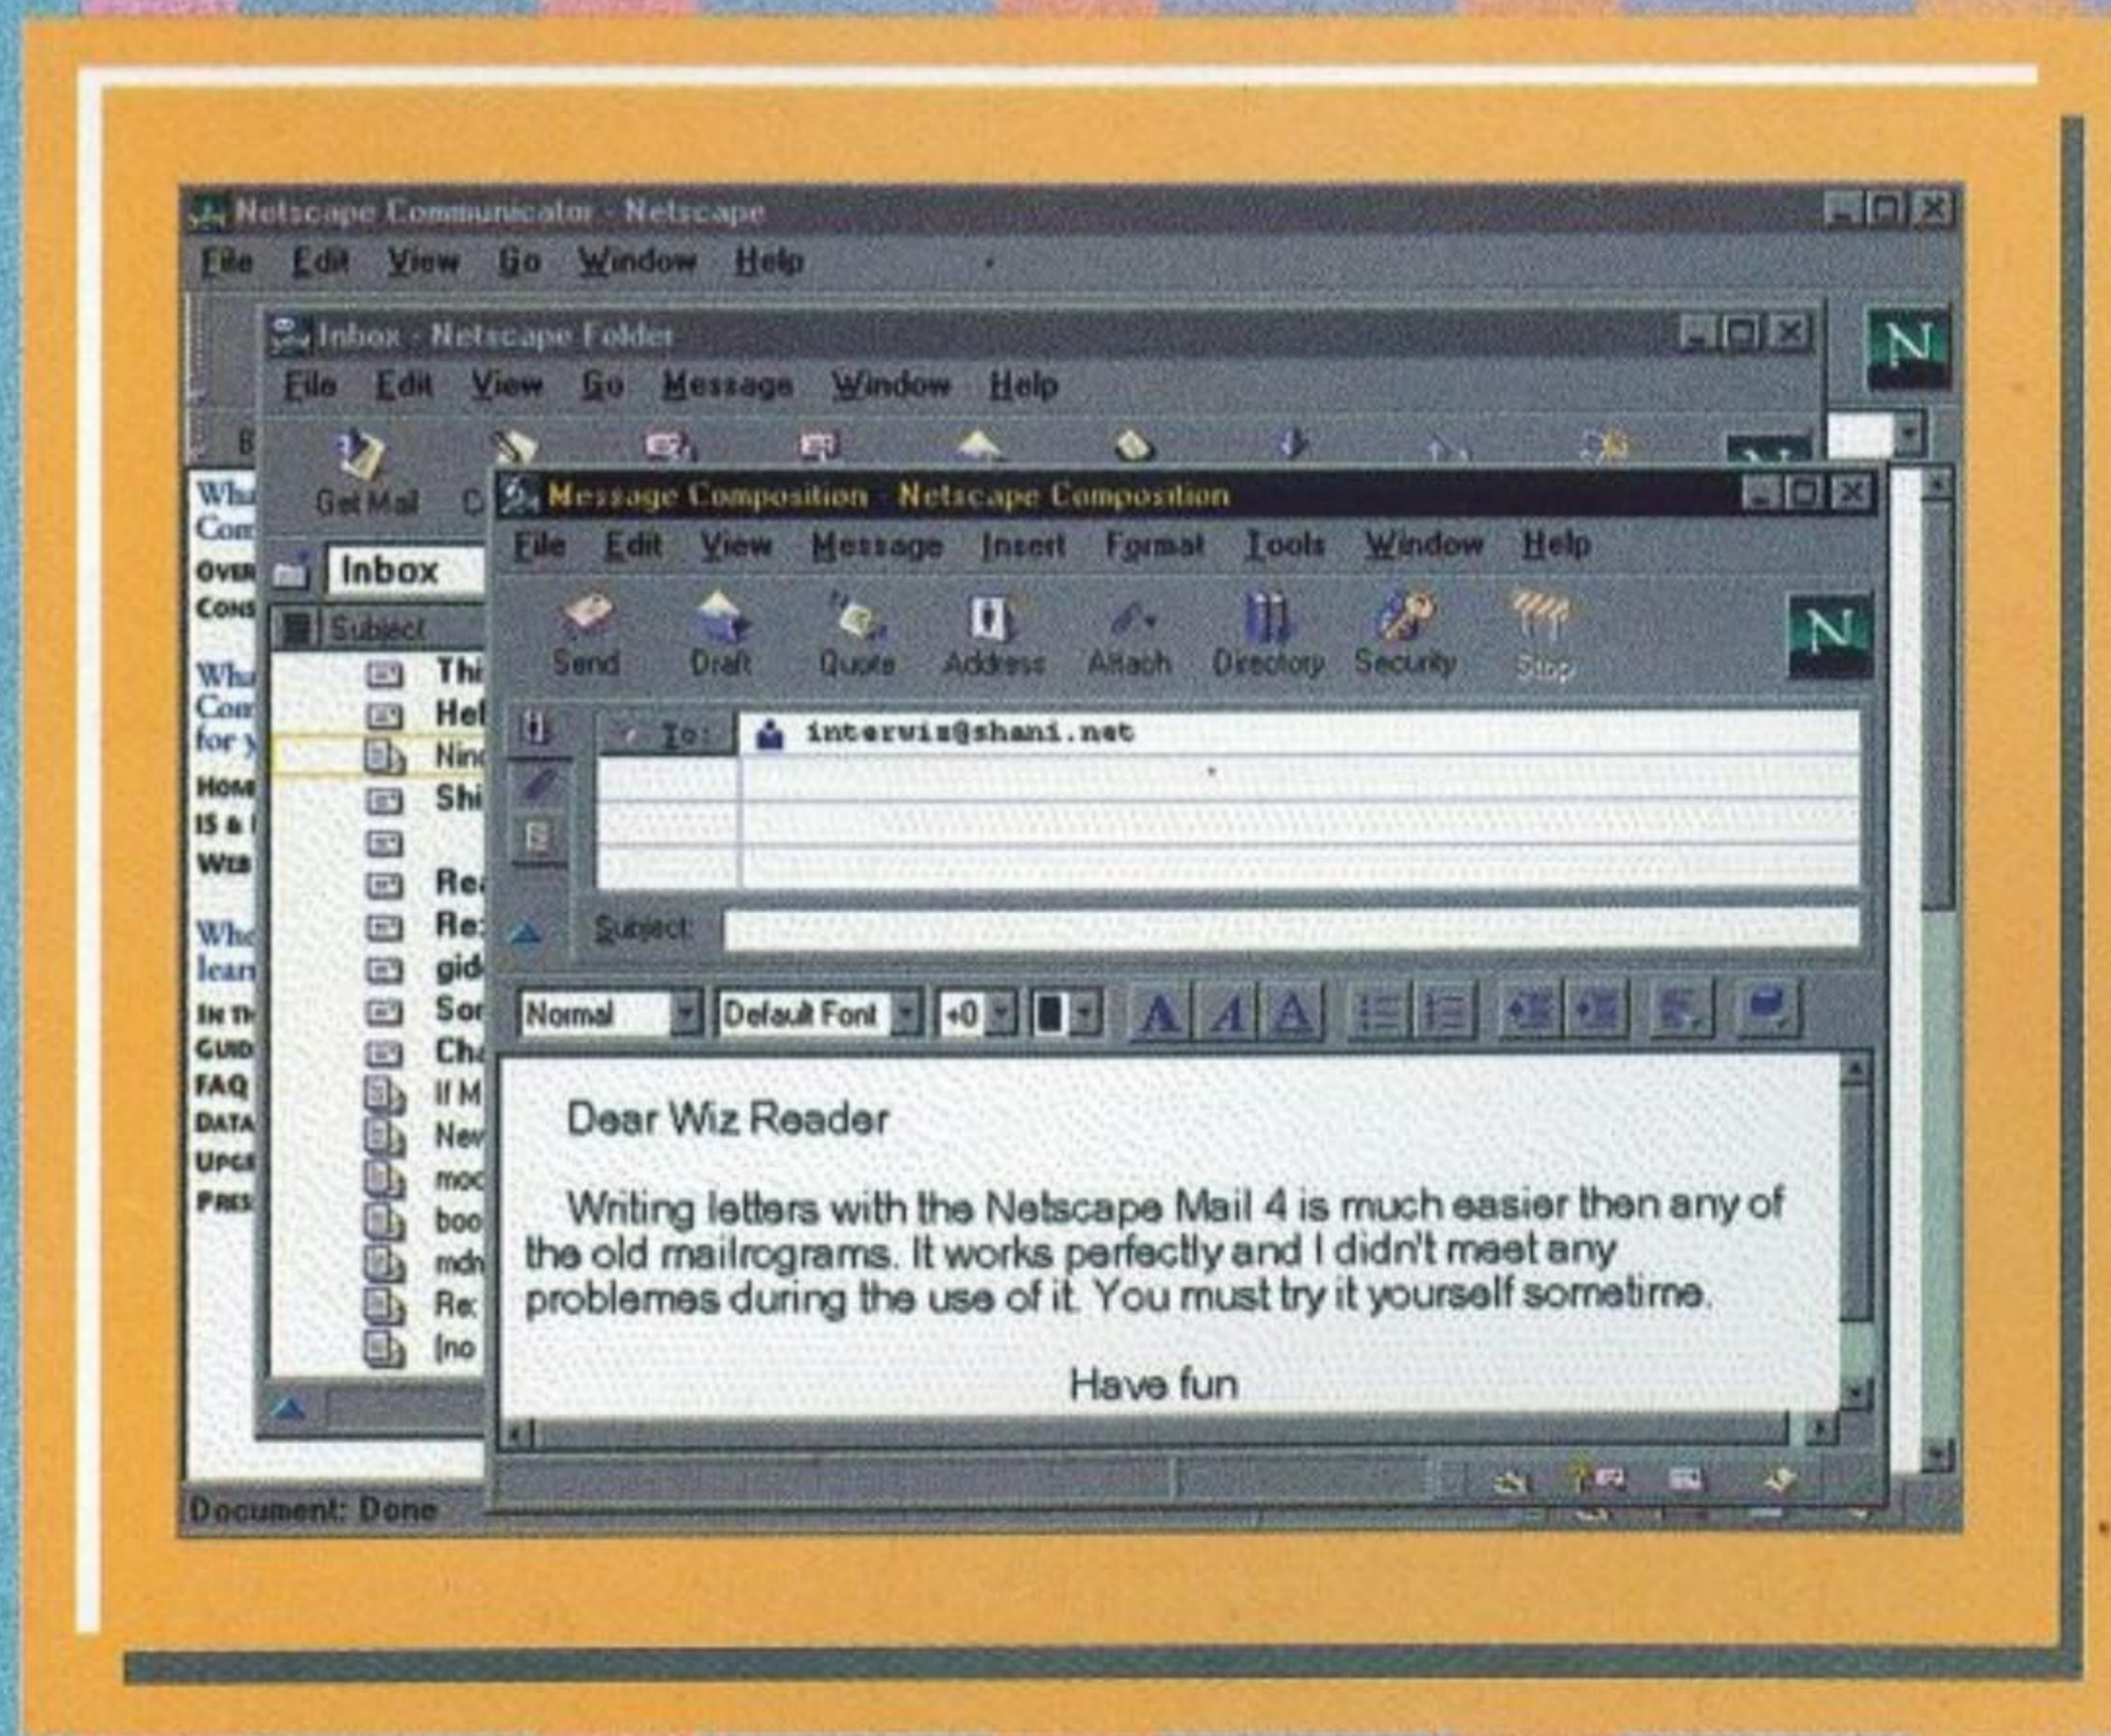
Netscape Communicator - Netscape
File Edit View Go Window Help

Inbox - Netscape Folder
File Edit View Go Message Window Help

Get Mail C

Inbox
Subject
Thi
Hel
Nin
Shi
Re
Re:
gid
Sor
Ch
If M
New
mo
boo
md
Re:
(no

Wh
Com
OVE
CONS
Wh
Com
for y
HOM
IS &
WEB
Wh
lear
IN TH
GUID
FAQ
DATA
UPG
PRES

Message Composition - Netscape Composition
File Edit View Message Insert Format Tools Window Help
Send Draft Quote Address Attach Directory Security Stop

To: intervis@shani.net

Subject:

Normal Default Font +0

Dear Wiz Reader

Writing letters with the Netscape Mail 4 is much easier then any of the old mailrograms. It works perfectly and I didn't meet any problemes during the use of it. You must try it yourself sometime.

Have fun

Document: Done